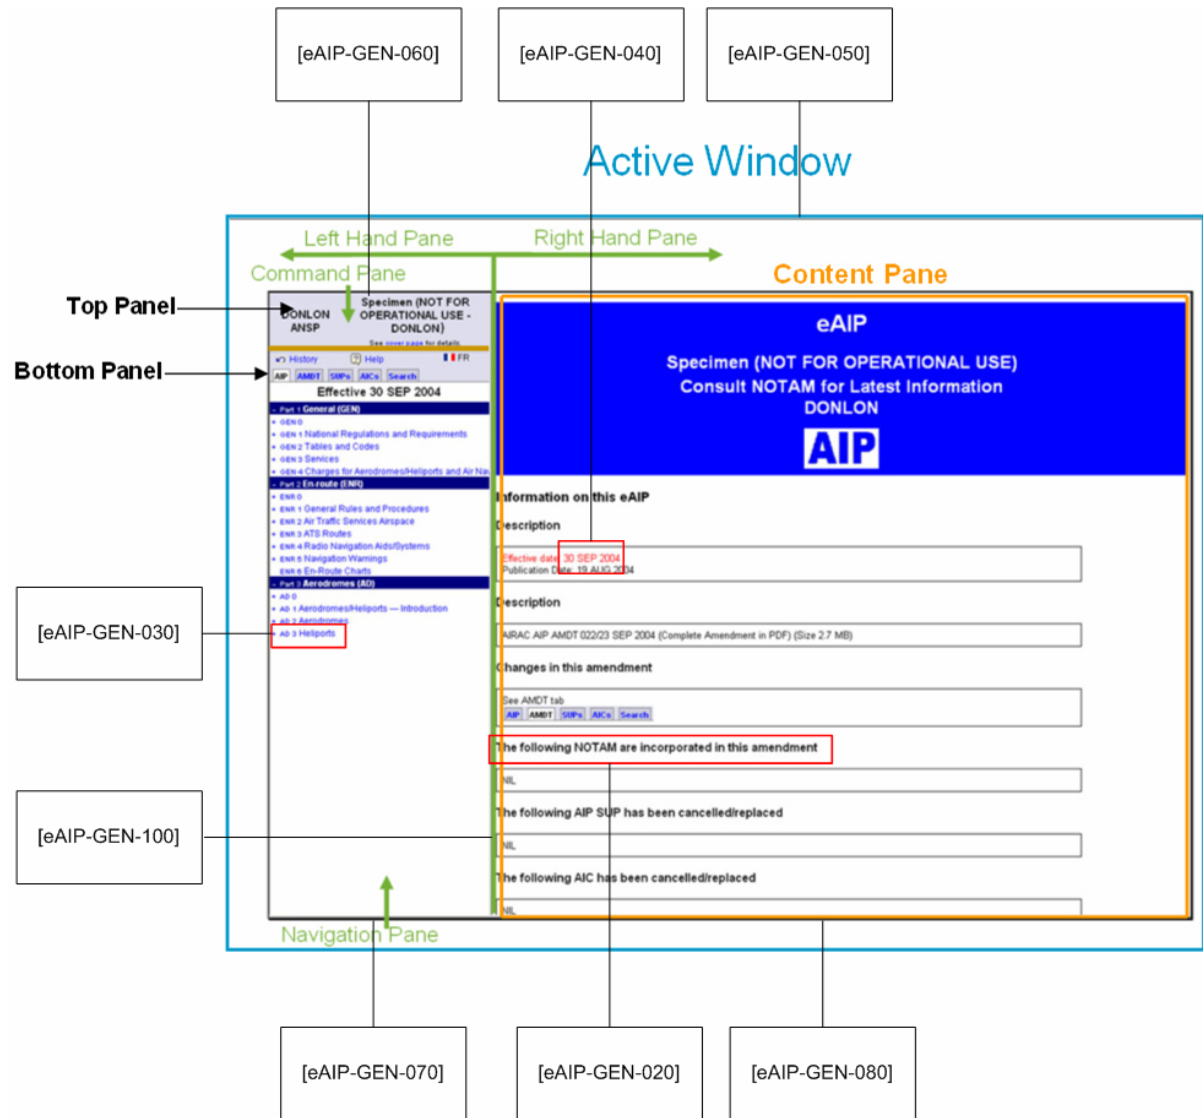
[eAIP-GEN-060]

[eAIP-GEN-040]

[eAIP-GEN-050]

Active Window

Left Hand Pane

Right Hand Pane

Command Pane

Content Pane

Top Panel

Bottom Panel

DONLON ANSP

Specimen (NOT FOR OPERATIONAL USE - DONLON)

See cover page for details

History

Help

FR

AIP AMDT SUPs AICs Search

Effective 30 SEP 2004

Part 1 General (GEN)

GEN 0

GEN 1 National Regulations and Requirements

GEN 2 Tables and Codes

GEN 3 Services

GEN 4 Charges for Aerodromes/Heliports and Air Nav

Part 2 En-route (ENR)

ENR 0

ENR 1 General Rules and Procedures

ENR 2 Air Traffic Services Airspace

ENR 3 ATS Routes

ENR 4 Radio Navigation Aids/Systems

ENR 5 Navigation Warnings

ENR 6 En-Route Charts

Part 3 Aerodromes (AD)

AD 0

AD 1 Aerodromes/Heliports — Introduction

AD 2 Aerodromes

AD 3 Heliports

eAIP

Specimen (NOT FOR OPERATIONAL USE)

Consult NOTAM for Latest Information

DONLON

AIP

Information on this eAIP

Description

Effective date 30 SEP 2004

Publication Date: 19 AUG 2004

Description

AIRAC AIP AMDT 022/23 SEP 2004 (Complete Amendment in PDF) (Size 2.7 MB)

Changes in this amendment

See AMDT tab

AIP AMDT SUPs AICs Search

The following NOTAM are incorporated in this amendment

NIL

The following AIP SUP has been cancelled/replaced

NIL

The following AIC has been cancelled/replaced

NIL

[eAIP-GEN-030]

[eAIP-GEN-100]

Navigation Pane

[eAIP-GEN-070]

[eAIP-GEN-020]

[eAIP-GEN-080]